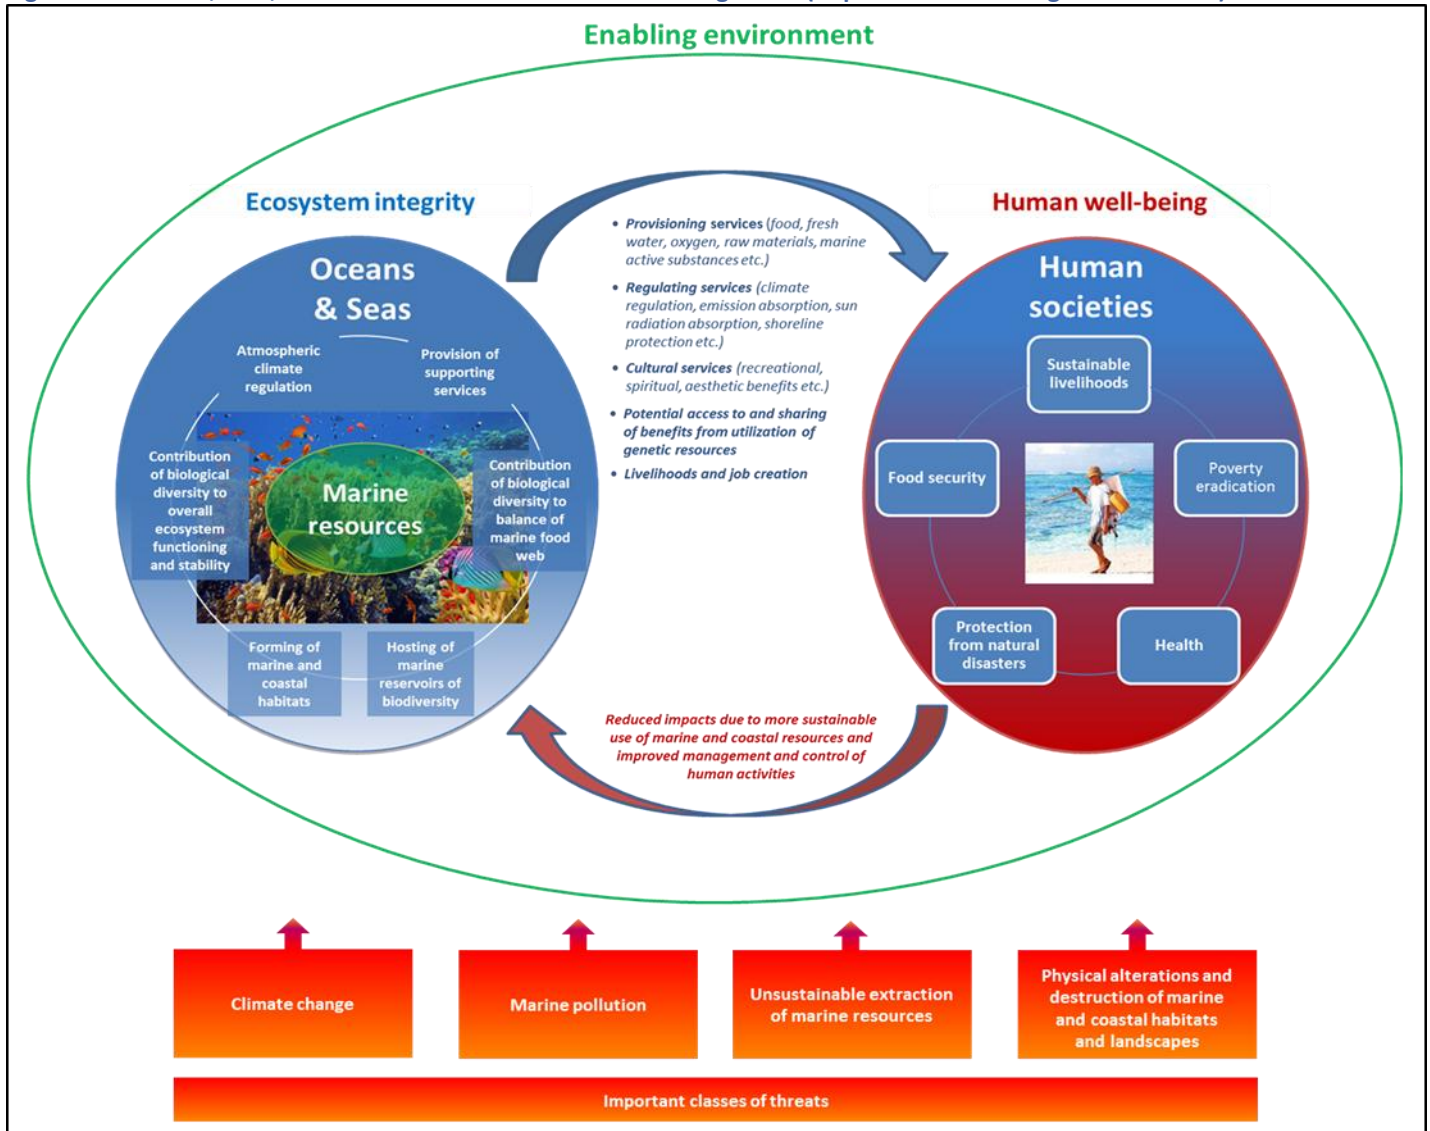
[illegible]

Enabling environment

Ecosystem integrity

Human well-being

Oceans & Seas

Atmospheric climate regulation

Provision of supporting services

Contribution of biological diversity to overall ecosystem functioning and stability

Marine resources

Contribution of biological diversity to balance of marine food web

Forming of marine and coastal habitats

Hosting of marine reservoirs of biodiversity

• Provisioning services (food, fresh water, oxygen, raw materials, marine active substances etc.)

• Regulating services (climate regulation, emission absorption, sun radiation absorption, shoreline protection etc.)

• Cultural services (recreational, spiritual, aesthetic benefits etc.)

• Potential access to and sharing of benefits from utilization of genetic resources

• Livelihoods and job creation

Human societies

Sustainable livelihoods

Food security

Poverty eradication

Protection from natural disasters

Health

Reduced impacts due to more sustainable use of marine and coastal resources and improved management and control of human activities

Climate change

Marine pollution

Unsustainable extraction of marine resources

Physical alterations and destruction of marine and coastal habitats and landscapes

Important classes of threats